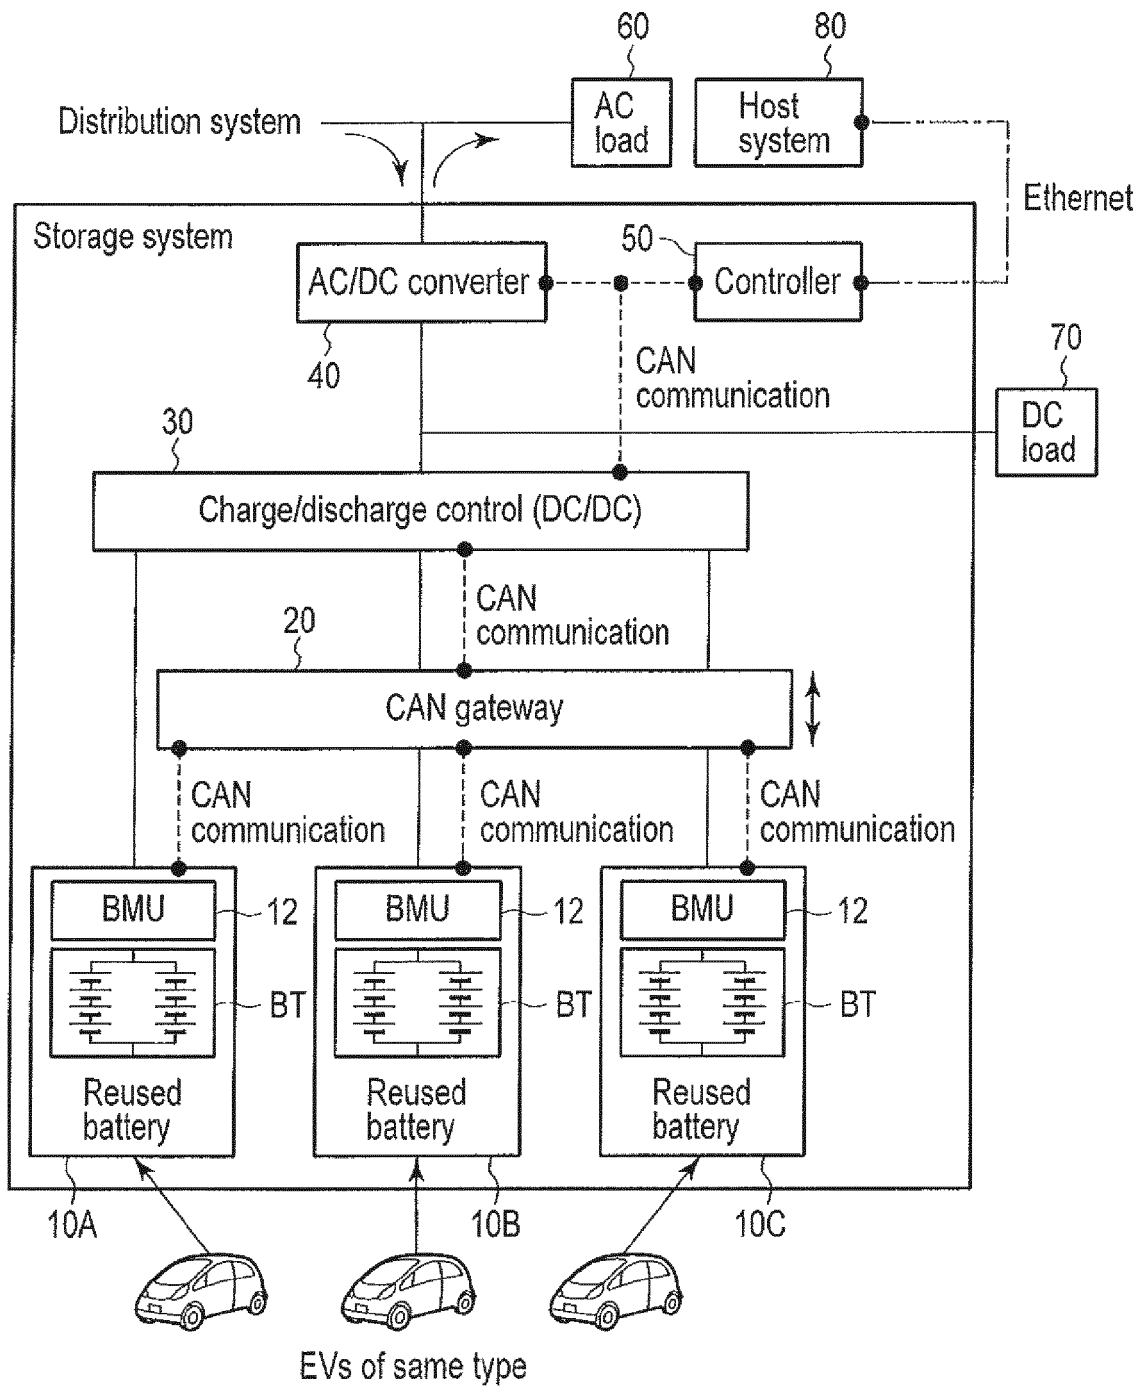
60

80

Distribution system

AC load

Host system

Ethernet

Storage system

50

AC/DC converter

Controller

40

CAN communication

70

DC load

30

Charge/discharge control (DC/DC)

CAN communication

20

CAN gateway

CAN communication

CAN communication

CAN communication

BMU

12

BMU

12

BMU

12

BT

BT

BT

Reused battery

Reused battery

Reused battery

10A

10B

10C

EVs of same type